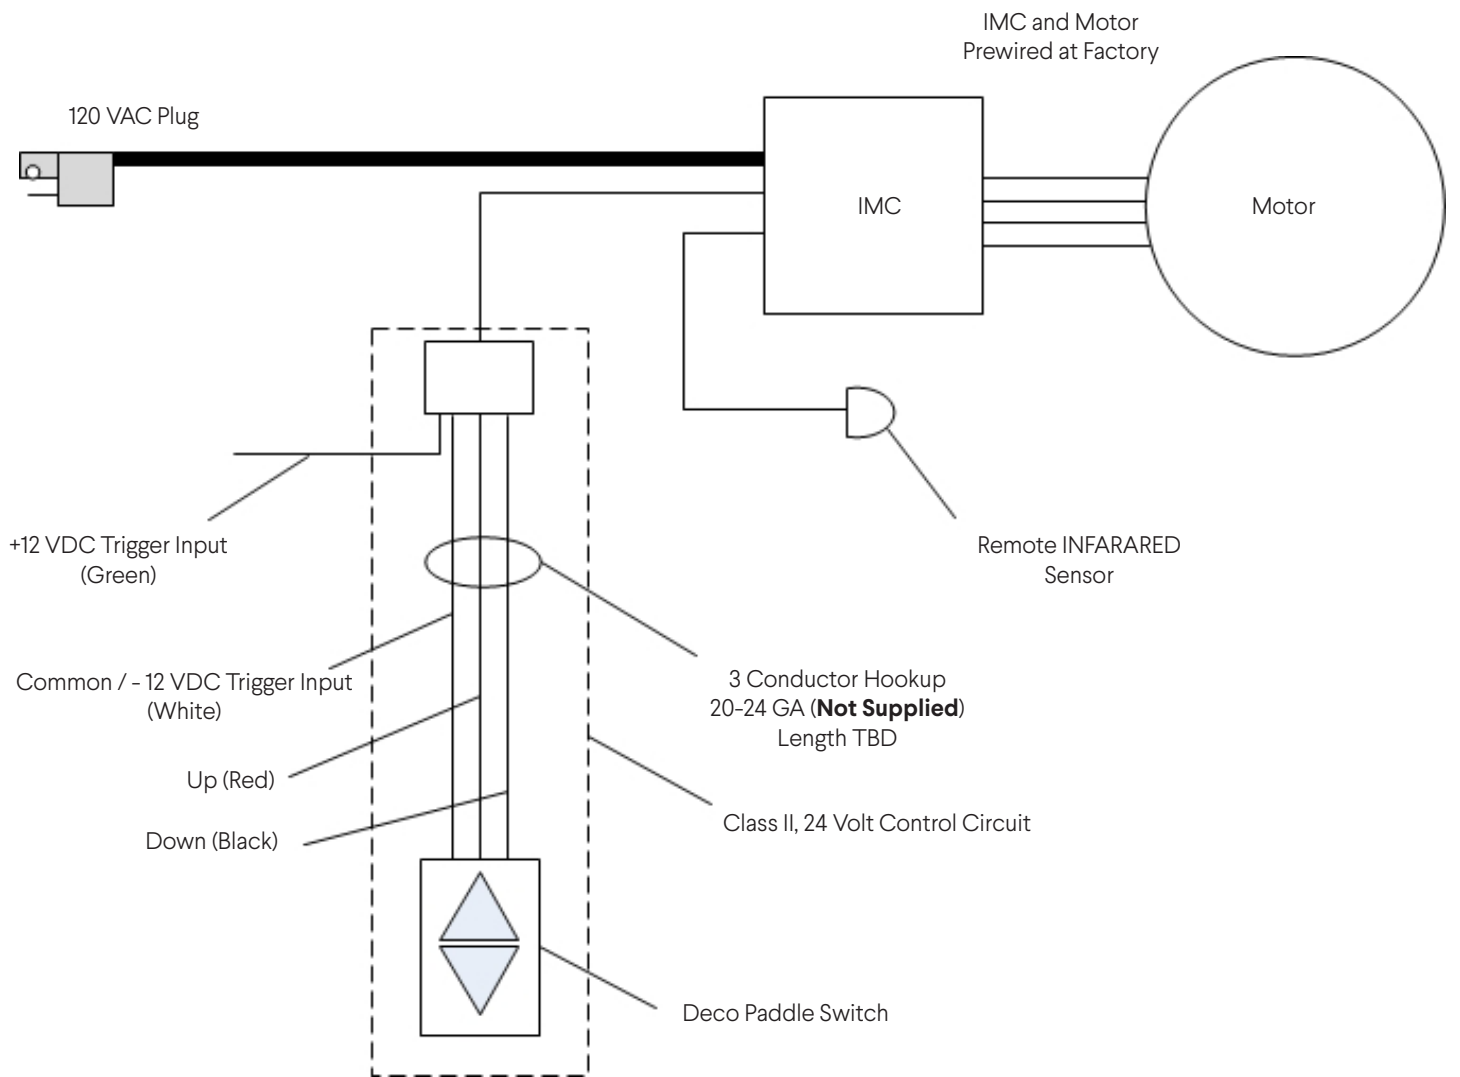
IMC and Motor
Prewired at Factory

120 VAC Plug

IMC

Motor

+12 VDC Trigger Input
(Green)

Remote INFARARED
Sensor

Common / - 12 VDC Trigger Input
(White)

3 Conductor Hookup
20-24 GA (**Not Supplied**)
Length TBD

Up (Red)

Down (Black)

Class II, 24 Volt Control Circuit

Deco Paddle Switch